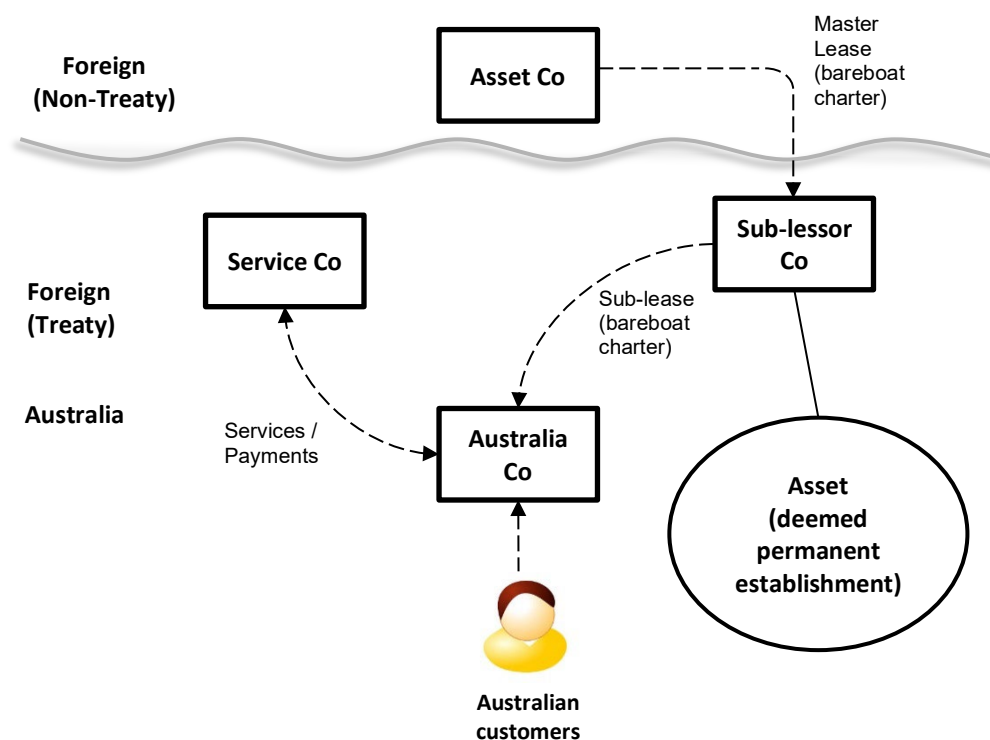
Foreign (Non-Treaty)

Asset Co

Master Lease (bareboat charter)

Service Co

Sub-lessor Co

Foreign (Treaty)

Sub-lease (bareboat charter)

Australia

Services / Payments

Australia Co

Asset (deemed permanent establishment)

Australian customers